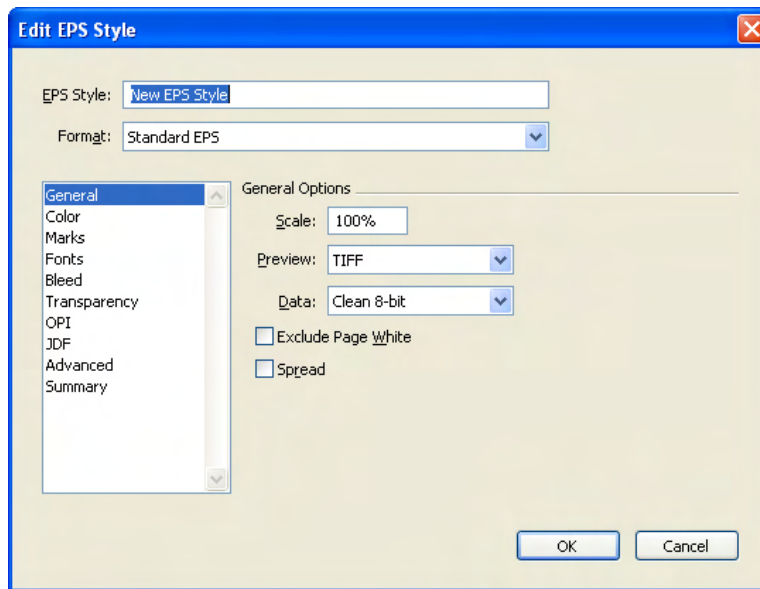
Edit EPS Style

EPS Style: New EPS Style

Format: Standard EPS

General
Color
Marks
Fonts
Bleed
Transparency
OPI
JDF
Advanced
Summary

General Options

Scale: 100%

Preview: TIFF

Data: Clean 8-bit

Exclude Page White

Spread

OK

Cancel